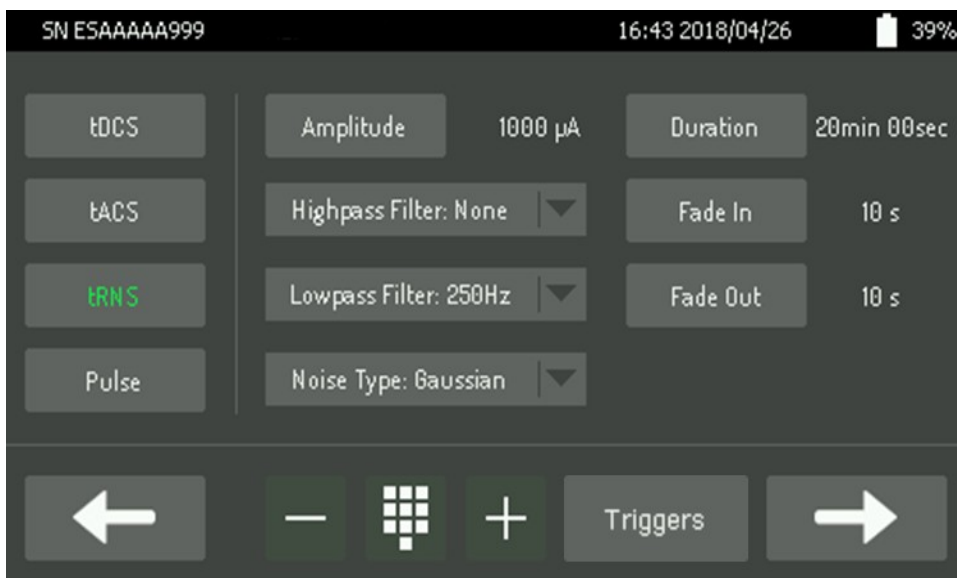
SN ESAAAAA999

16:43 2018/04/26

39%

tDCS

tACS

tRNS

Pulse

Amplitude

1000 µA

Highpass Filter: None

Lowpass Filter: 250Hz

Noise Type: Gaussian

Duration

20min 00sec

Fade In

10 s

Fade Out

10 s

—

+

Triggers